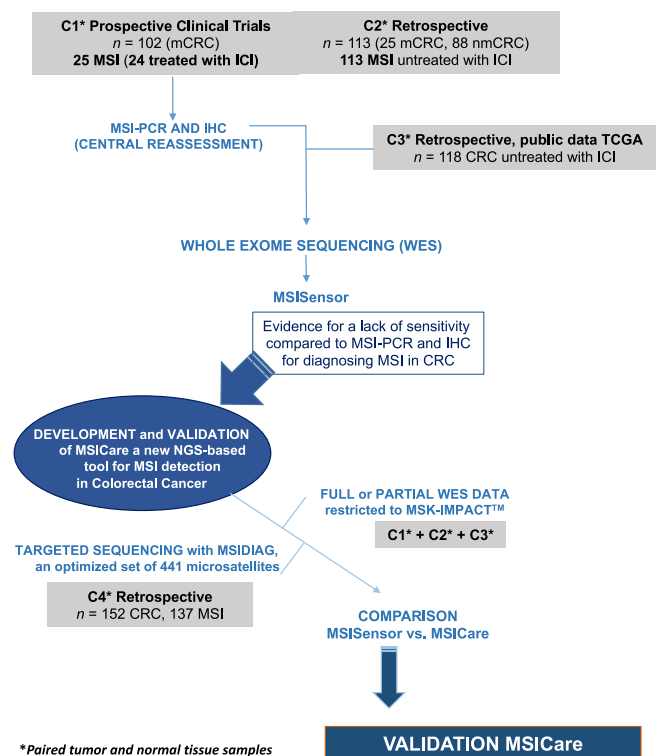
C1* Prospective Clinical Trials
$n$ = 102 (mCRC)
25 MSI (24 treated with ICI)

C2* Retrospective
$n$ = 113 (25 mCRC, 88 nmCRC)
113 MSI untreated with ICI

MSI-PCR AND IHC
(CENTRAL REASSESSMENT)

C3* Retrospective, public data TCGA
$n$ = 118 CRC untreated with ICI

WHOLE EXOME SEQUENCING (WES)

MSISensor

Evidence for a lack of sensitivity compared to MSI-PCR and IHC for diagnosing MSI in CRC

DEVELOPMENT and VALIDATION of MSICare a new NGS-based tool for MSI detection in Colorectal Cancer

FULL or PARTIAL WES DATA restricted to MSK-IMPACT$^{TM}$

C1* + C2* + C3*

TARGETED SEQUENCING with MSIDIAG, an optimized set of 441 microsatellites

C4* Retrospective
$n$ = 152 CRC, 137 MSI

COMPARISON
MSISensor vs. MSICare

*Paired tumor and normal tissue samples

VALIDATION MSICare